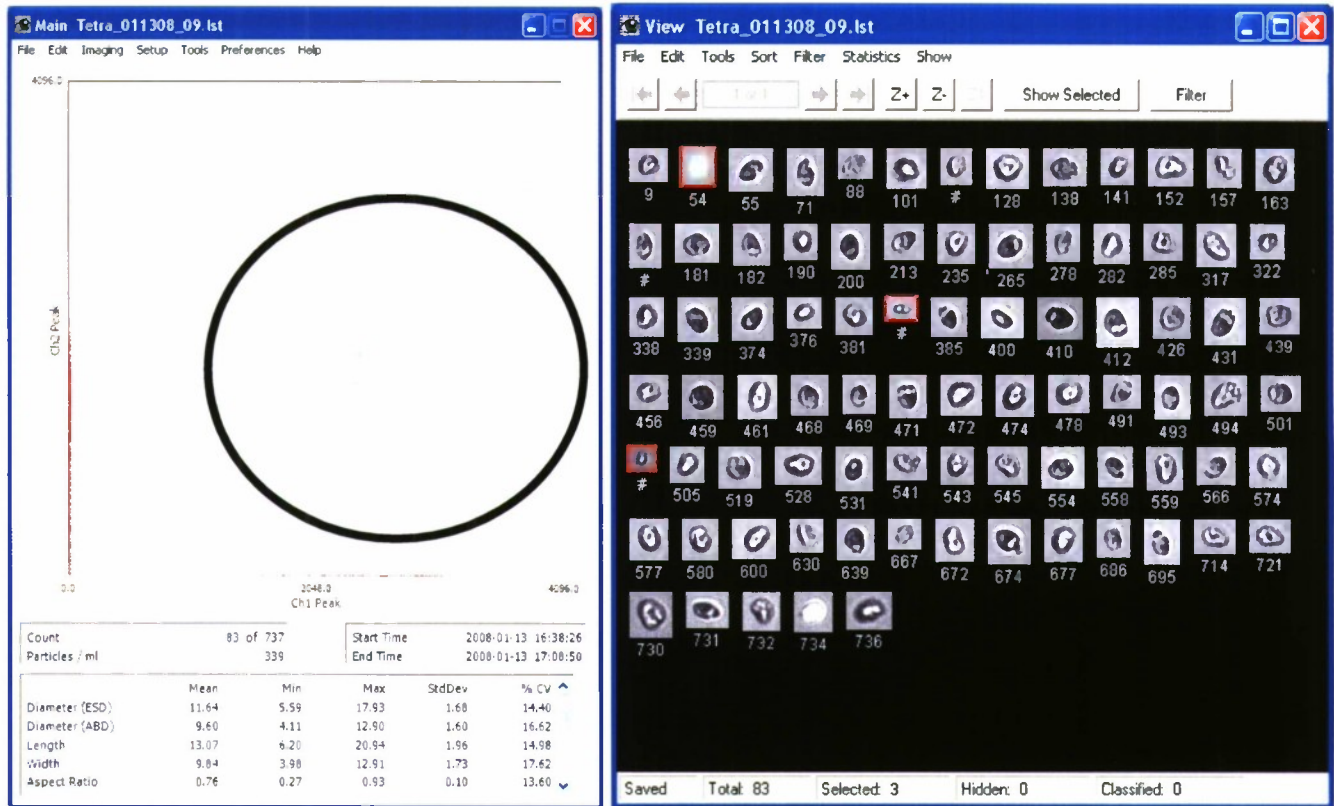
Main Tetra_011308_09.lst

File Edit Imaging Setup Tools Preferences Help

4096.0

Ch2 Peak

0.0 2048.0 4096.0

Ch1 Peak

| Count | 83 of 737 |
|---|---|
| Particles / ml | 339 |

| Start Time | 2008-01-13 16:38:26 |
|---|---|
| End Time | 2008-01-13 17:08:50 |

| | Mean | Min | Max | StdDev | % CV |
|---|---|---|---|---|---|
| Diameter (ESD) | 11.64 | 5.59 | 17.93 | 1.68 | 14.40 |
| Diameter (ABD) | 9.60 | 4.11 | 12.90 | 1.60 | 16.62 |
| Length | 13.07 | 6.20 | 20.94 | 1.96 | 14.98 |
| Width | 9.84 | 3.98 | 12.91 | 1.73 | 17.62 |
| Aspect Ratio | 0.76 | 0.27 | 0.93 | 0.10 | 13.60 |

View Tetra_011308_09.lst

File Edit Tools Sort Filter Statistics Show

Z+ Z- Show Selected Filter

9 54 55 71 88 101 # 128 138 141 152 157 163
# 181 182 190 200 213 235 265 278 282 285 317 322
338 339 374 376 381 # 385 400 410 412 426 431 439
456 459 461 468 469 471 472 474 478 491 493 494 501
# 505 519 528 531 541 543 545 554 558 559 566 574
577 580 600 630 639 667 672 674 677 686 695 714 721
730 731 732 734 736

Saved Total: 83 Selected: 3 Hidden: 0 Classified: 0